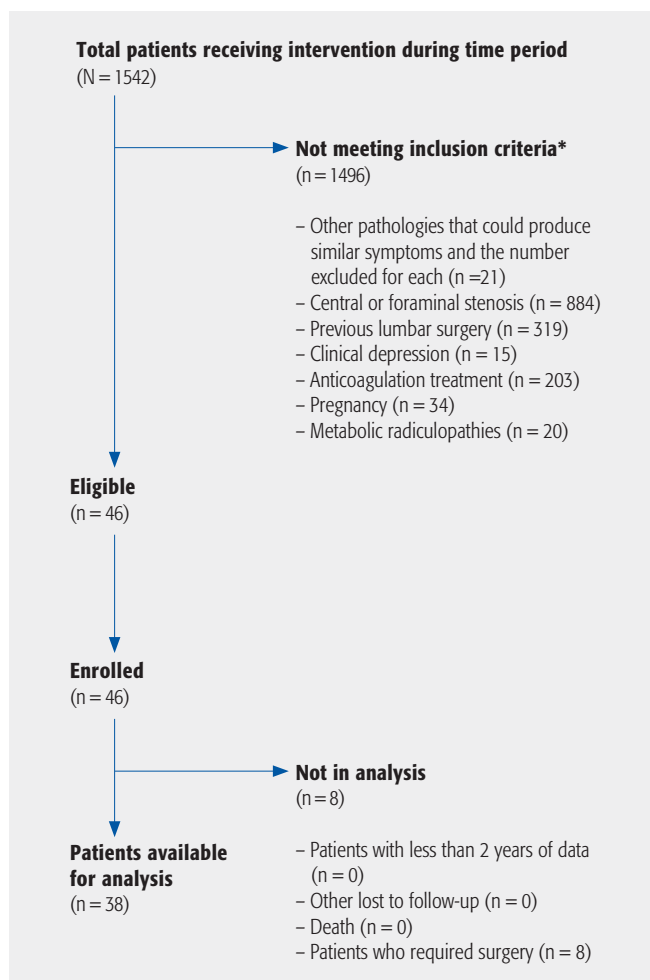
**Total patients receiving intervention during time period**
(N = 1542)

**Not meeting inclusion criteria***
(n = 1496)

– Other pathologies that could produce similar symptoms and the number excluded for each (n =21)
– Central or foraminal stenosis (n = 884)
– Previous lumbar surgery (n = 319)
– Clinical depression (n = 15)
– Anticoagulation treatment (n = 203)
– Pregnancy (n = 34)
– Metabolic radiculopathies (n = 20)

**Eligible**
(n = 46)

**Enrolled**
(n = 46)

**Not in analysis**
(n = 8)

**Patients available for analysis**
(n = 38)

– Patients with less than 2 years of data (n = 0)
– Other lost to follow-up (n = 0)
– Death (n = 0)
– Patients who required surgery (n = 8)